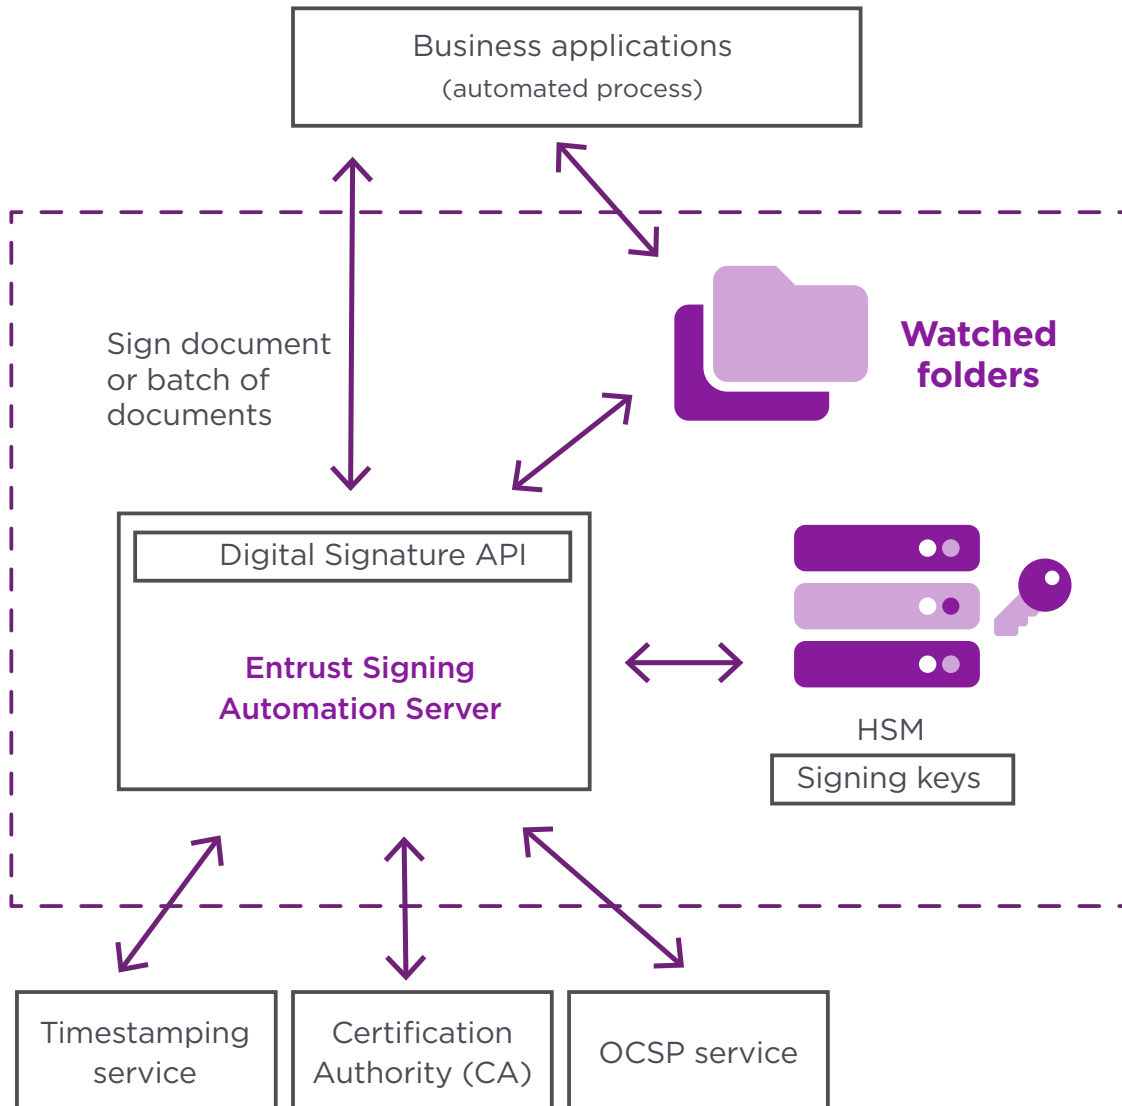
Business applications
(automated process)

Sign document or batch of documents

Watched folders

Digital Signature API

Entrust Signing Automation Server

HSM

Signing keys

Timestamping service

Certification Authority (CA)

OCSP service